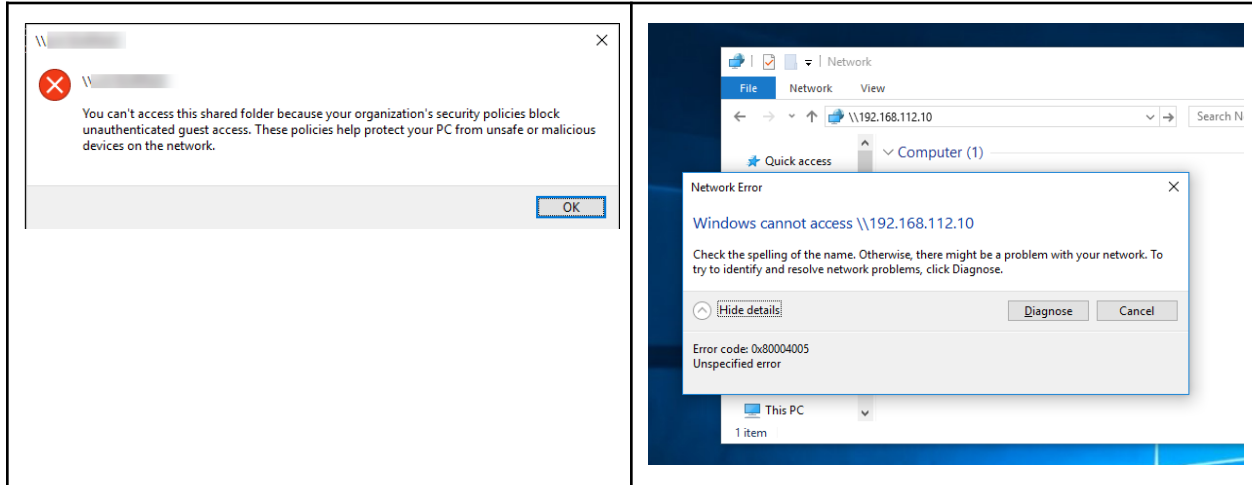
\\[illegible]

\\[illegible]

You can't access this shared folder because your organization's security policies block unauthenticated guest access. These policies help protect your PC from unsafe or malicious devices on the network.

OK

Network

File Network View

\\192.168.112.10

Search N

Quick access

Computer (1)

Network Error

Windows cannot access \\192.168.112.10

Check the spelling of the name. Otherwise, there might be a problem with your network. To try to identify and resolve network problems, click Diagnose.

Hide details

Diagnose Cancel

Error code: 0x80004005
Unspecified error

This PC

1 item